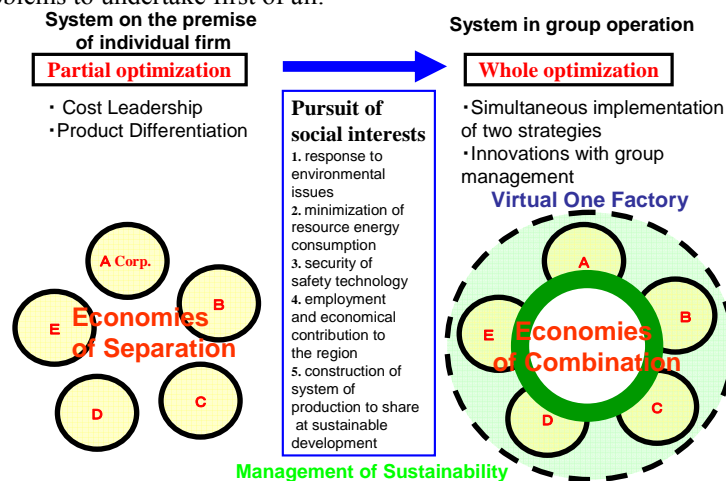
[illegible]oblems to undertake first of all.

System on the premise of individual firm

Partial optimization

・Cost Leadership
・Product Differentiation

Pursuit of social interests
1. response to environmental issues
2. minimization of resource energy consumption
3. security of safety technology
4. employment and economical contribution to the region
5. construction of system of production to share at sustainable development

System in group operation

Whole optimization

・Simultaneous implementation of two strategies
・Innovations with group management

Virtual One Factory

A Corp.
B
E
D
C
Economies of Separation

A
B
E
D
C
Economies of Combination

Management of Sustainability